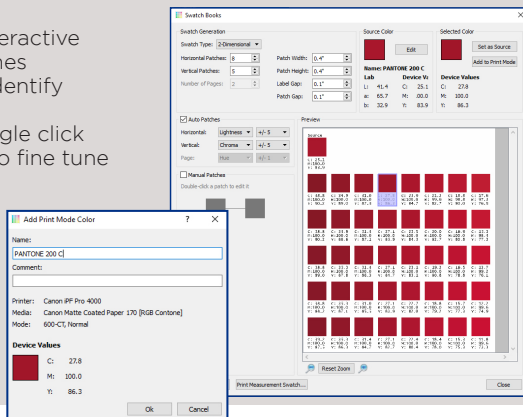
eractive
nes
dentify

gle click
o fine tune

Swatch Books

Swatch Generation
Swatch Type: 2-Dimensional
Horizontal Patches: 8
Vertical Patches: 5
Number of Pages: 2
Patch Width: 0.4"
Patch Height: 0.4"
Label Gap: 0.1"
Patch Gap: 0.1"

Source Color
Edit
Name: PANTONE 200 C
Lab
L: 41.4
a: 65.7
b: 32.9
Device V:
C: 25.1
M: 00.0
Y: 83.9

Selected Color
Set as Source
Add to Print Mode
Device Values
C: 27.8
M: 100.0
Y: 86.3

Auto Patches
Horizontal: Lightness +/- 5
Vertical: Chroma +/- 5
Page: Hue +/- 5

Manual Patches
Double-click a patch to edit it

Preview
Source

Reset Zoom

Print Measurement Swatch...
Close

Add Print Mode Color
?
Name:
PANTONE 200 C
Comment:

Printer: Canon iPF Pro 4000
Media: Canon Matte Coated Paper 170 [RGB Contone]
Mode: 600-CT, Normal

Device Values
C: 27.8
M: 100.0
Y: 86.3

Ok
Cancel